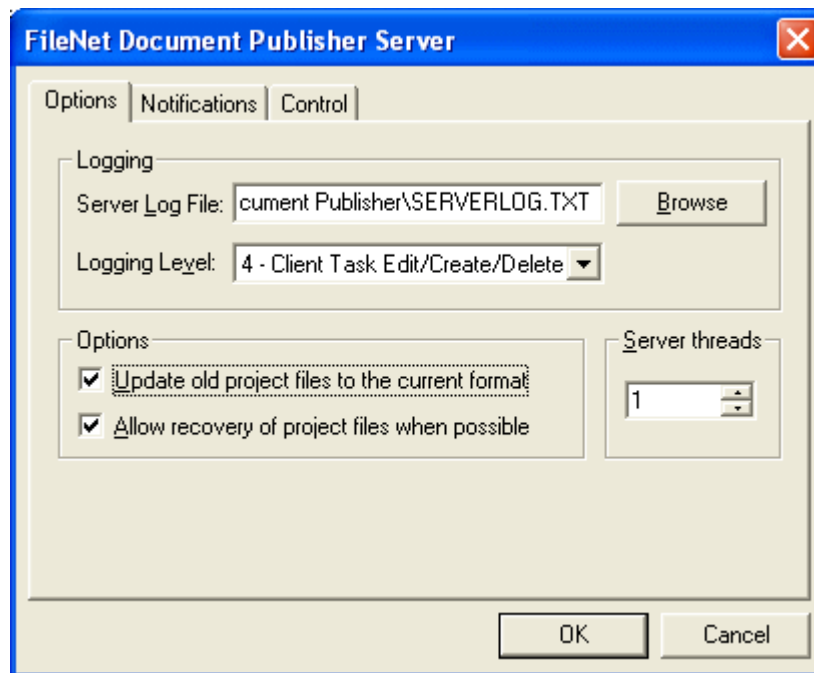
FileNet Document Publisher Server

Options | Notifications | Control

Logging
Server Log File: cument Publisher\SERVERLOG.TXT
Browse
Logging Level: 4 - Client Task Edit/Create/Delete

Options
Update old project files to the current format
Allow recovery of project files when possible

Server threads
1

OK
Cancel